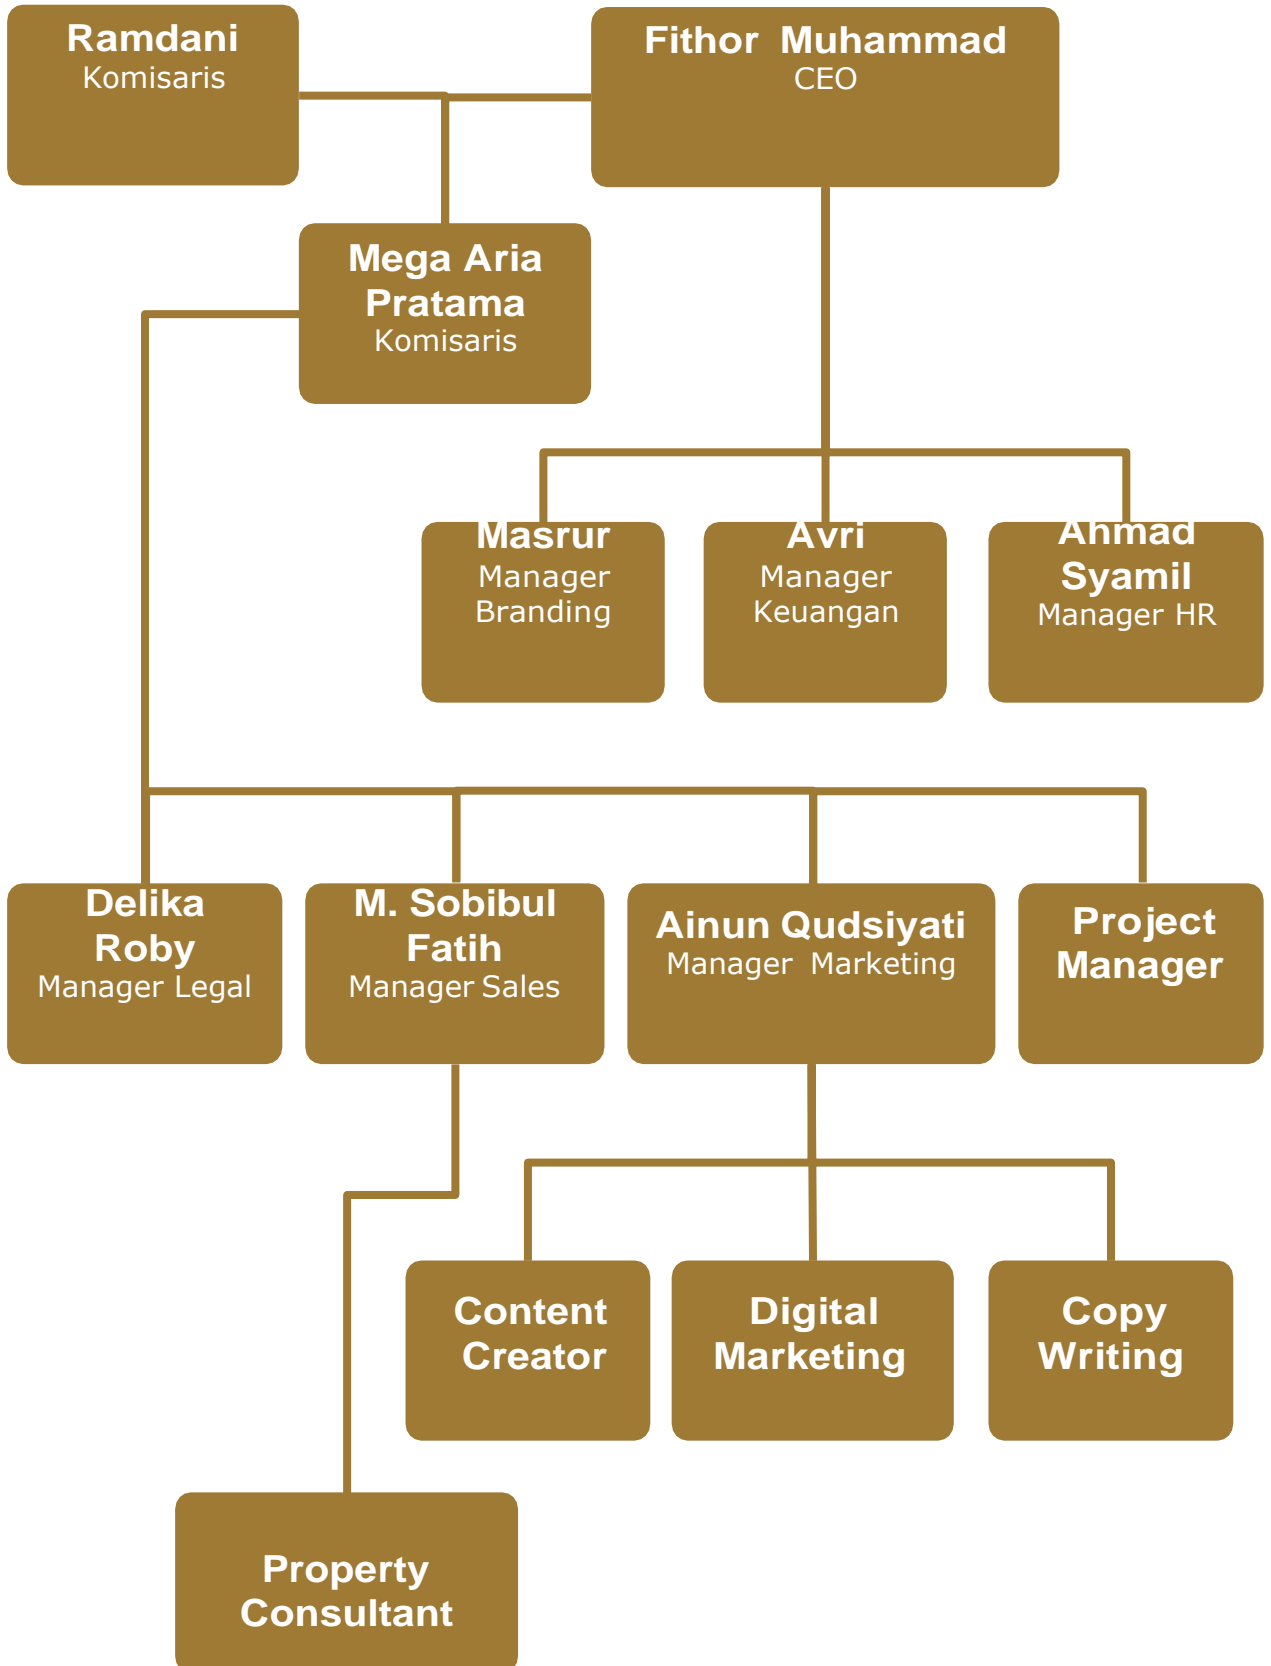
Ramdani
Komisaris

Fithor Muhammad
CEO

Mega Aria Pratama
Komisaris

Masrur
Manager Branding

Avri
Manager Keuangan

Ahmad Syamil
Manager HR

Delika Roby
Manager Legal

M. Sobibul Fatih
Manager Sales

Ainun Qudsiyati
Manager Marketing

Project Manager

Content Creator

Digital Marketing

Copy Writing

Property Consultant